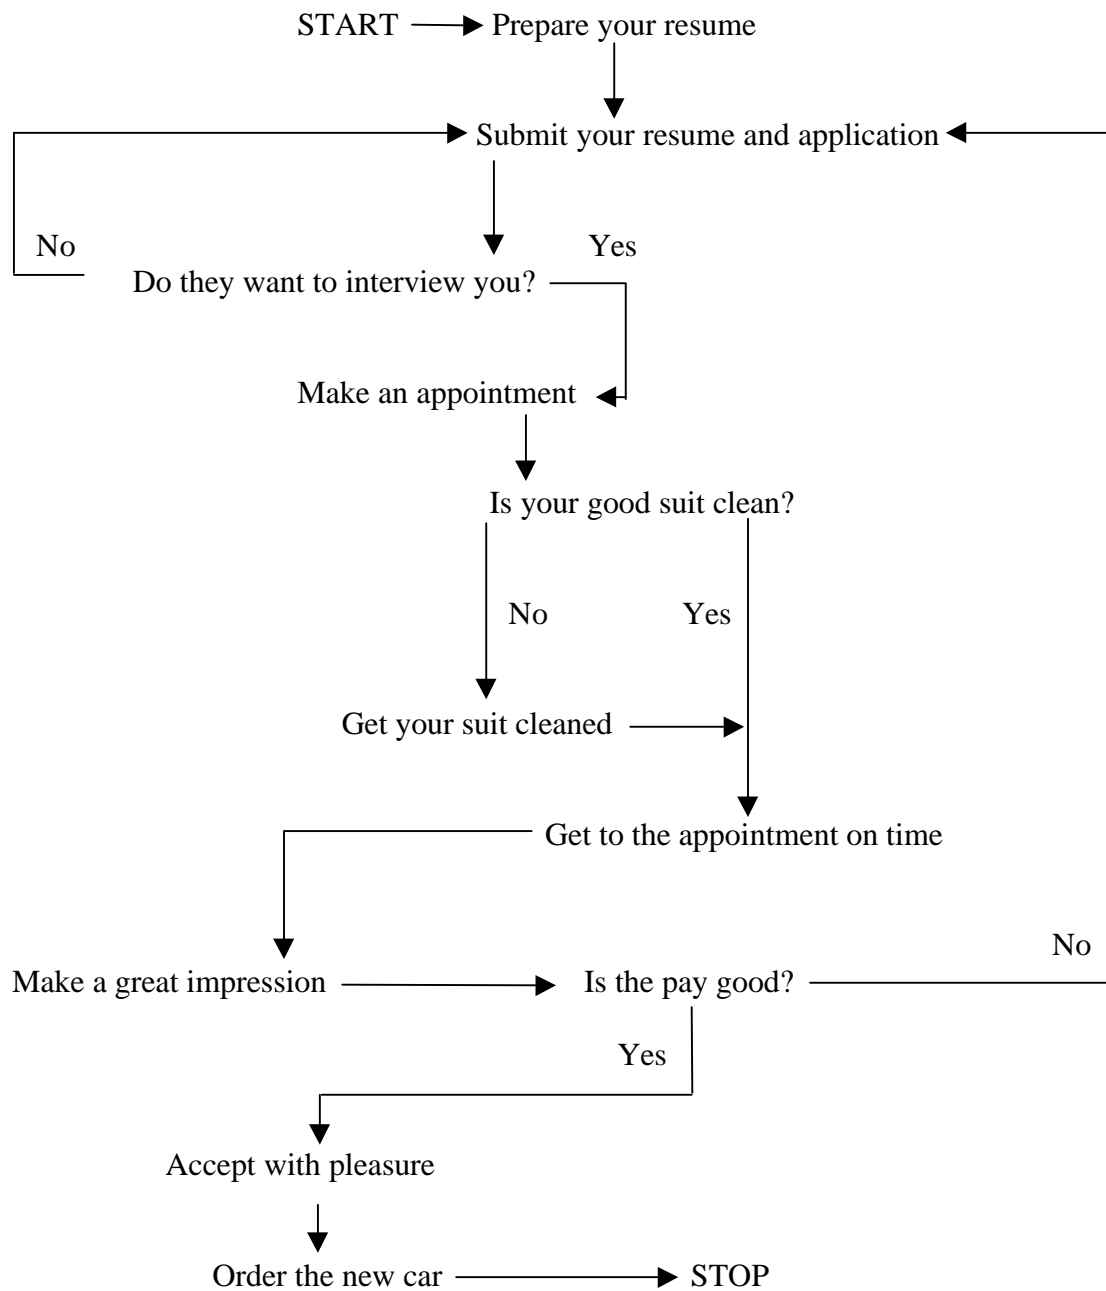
START

Prepare your resume

Submit your resume and application

No

Yes

Do they want to interview you?

Make an appointment

Is your good suit clean?

No

Yes

Get your suit cleaned

Get to the appointment on time

No

Make a great impression

Is the pay good?

Yes

Accept with pleasure

Order the new car

STOP